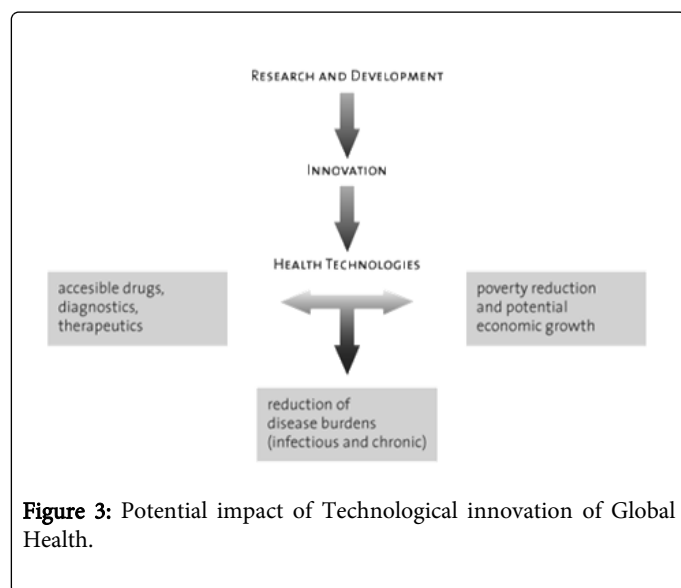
Research and Development

Innovation

Health Technologies

accesible drugs, diagnostics, therapeutics

poverty reduction and potential economic growth

reduction of disease burdens (infectious and chronic)

**Figure 3:** Potential impact of Technological innovation of Global Health.